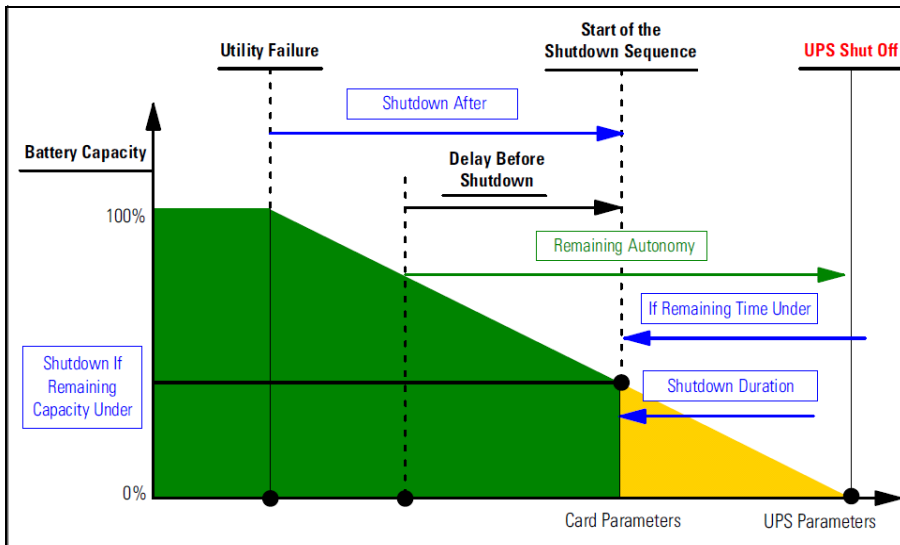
Utility Failure

Start of the Shutdown Sequence

UPS Shut Off

Shutdown After

Battery Capacity

Delay Before Shutdown

100%

Remaining Autonomy

If Remaining Time Under

Shutdown If Remaining Capacity Under

Shutdown Duration

0%

Card Parameters

UPS Parameters